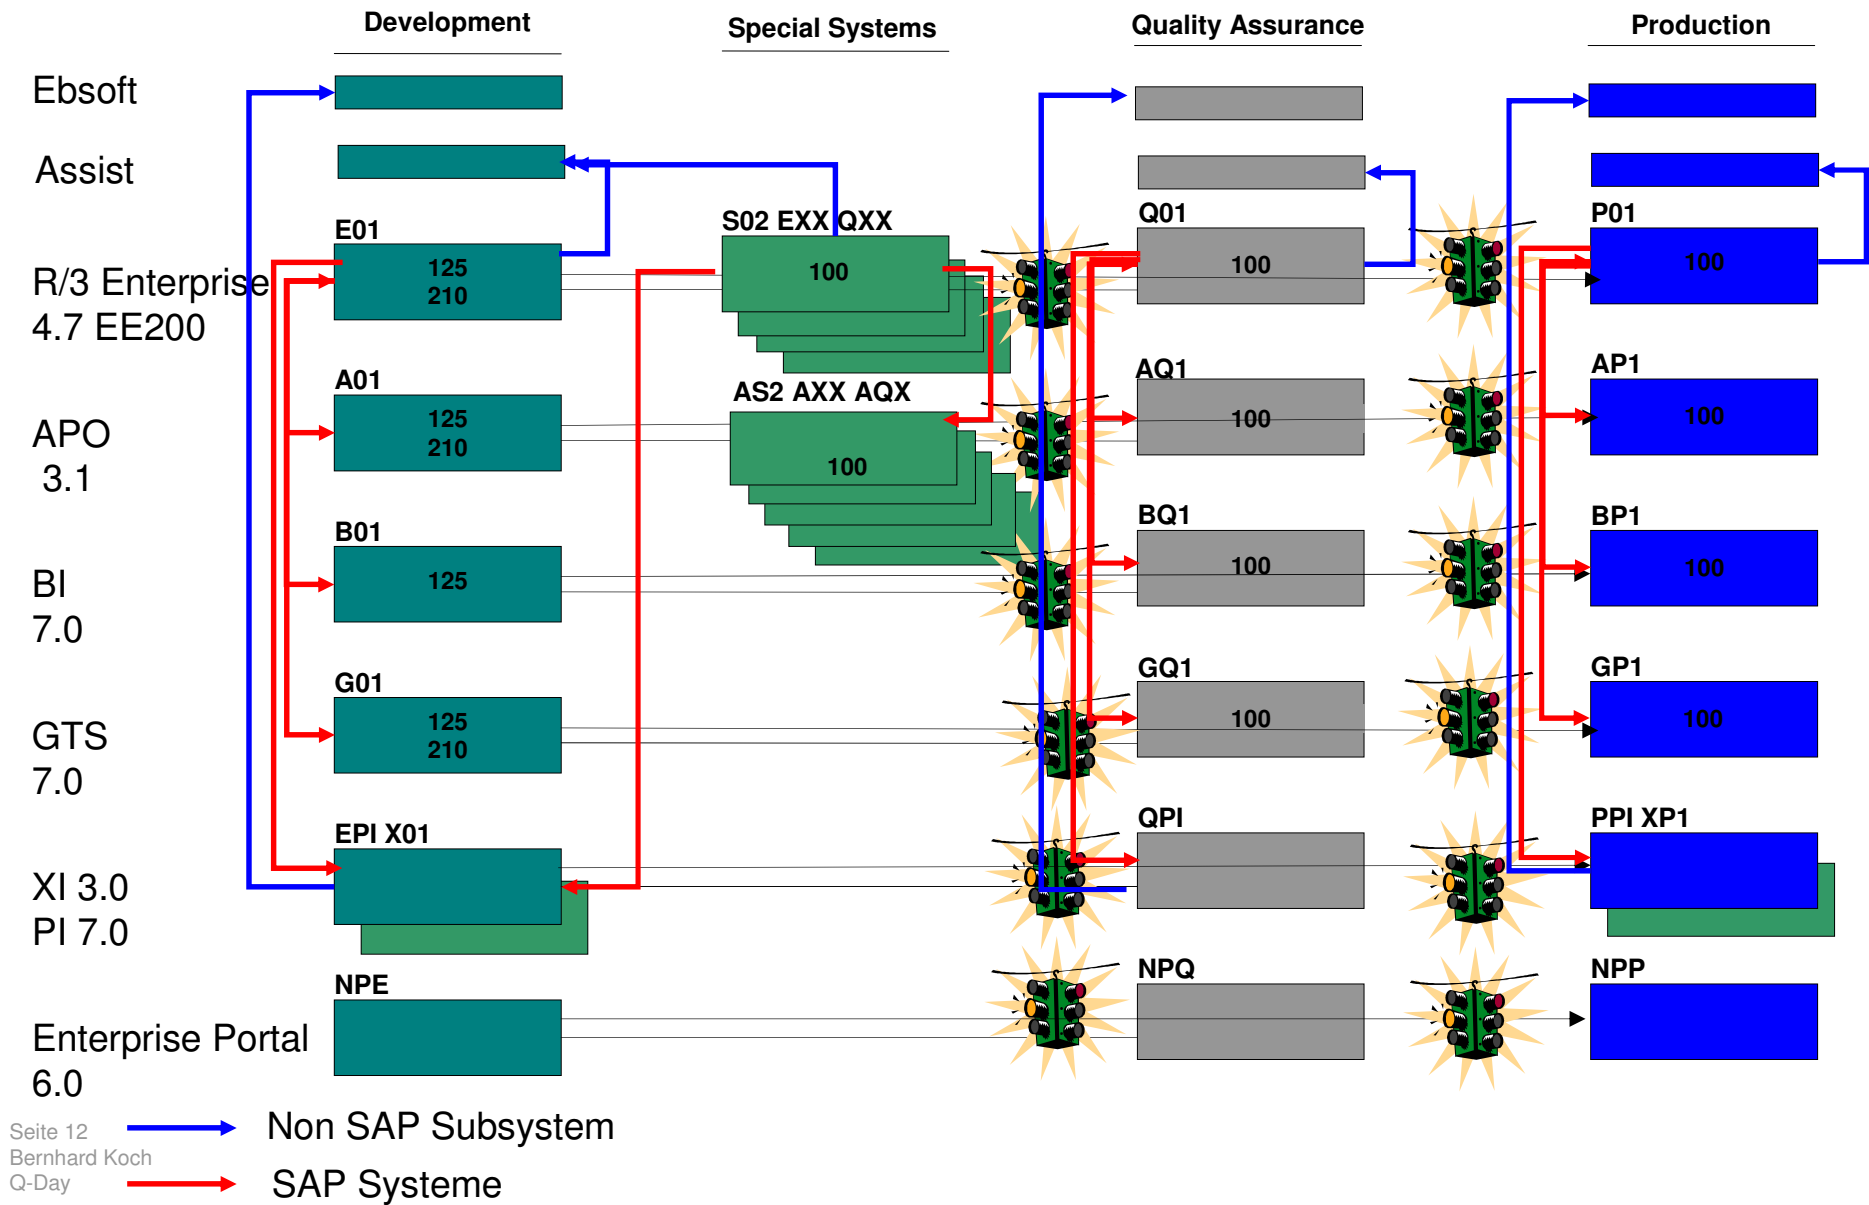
Development

Special Systems

Quality Assurance

Production

Ebsoft

Assist

R/3 Enterprise 4.7 EE200

APO 3.1

BI 7.0

GTS 7.0

XI 3.0 PI 7.0

Enterprise Portal 6.0

E01
125
210

A01
125
210

B01
125

G01
125
210

EPI X01

NPE

S02 EXX QXX
100

AS2 AXX AQX
100

Q01
100

AQ1
100

BQ1
100

GQ1
100

QPI

NPQ

P01
100

AP1
100

BP1
100

GP1
100

PPI XP1

NPP

Seite 12
Bernhard Koch
Q-Day

Non SAP Subsystem

SAP Systeme